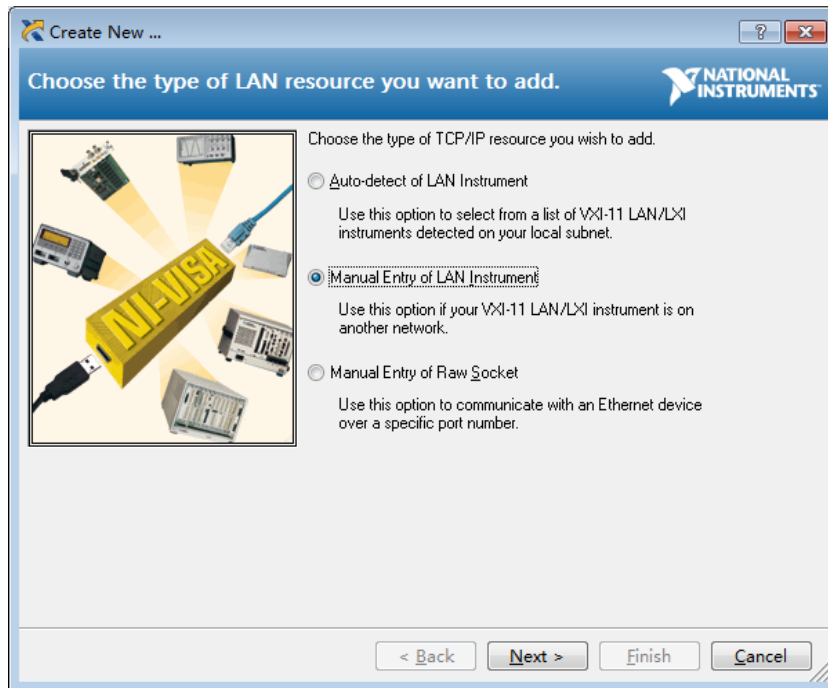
Create New ...

?

Choose the type of LAN resource you want to add.

NATIONAL INSTRUMENTS

NI-VISA

Choose the type of TCP/IP resource you wish to add.

Auto-detect of LAN Instrument

Use this option to select from a list of VXI-11 LAN/LXI instruments detected on your local subnet.

Manual Entry of LAN Instrument

Use this option if your VXI-11 LAN/LXI instrument is on another network.

Manual Entry of Raw Socket

Use this option to communicate with an Ethernet device over a specific port number.

< Back | Next > | Finish | Cancel